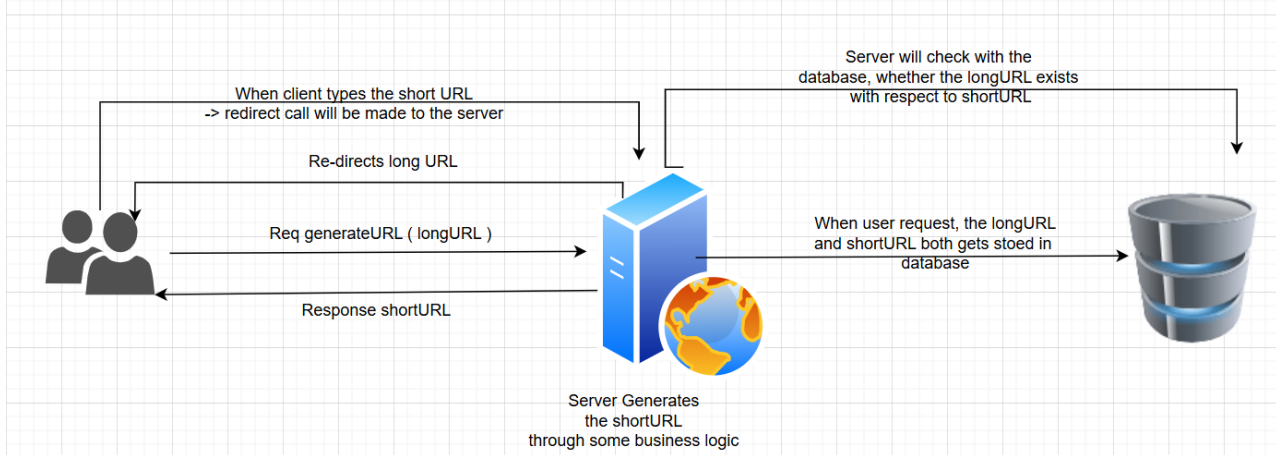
When client types the short URL
-> redirect call will be made to the server

Server will check with the database, whether the longURL exists with respect to shortURL

Re-directs long URL

Req generateURL ( longURL )

When user request, the longURL and shortURL both gets stoed in database

Response shortURL

Server Generates the shortURL through some business logic